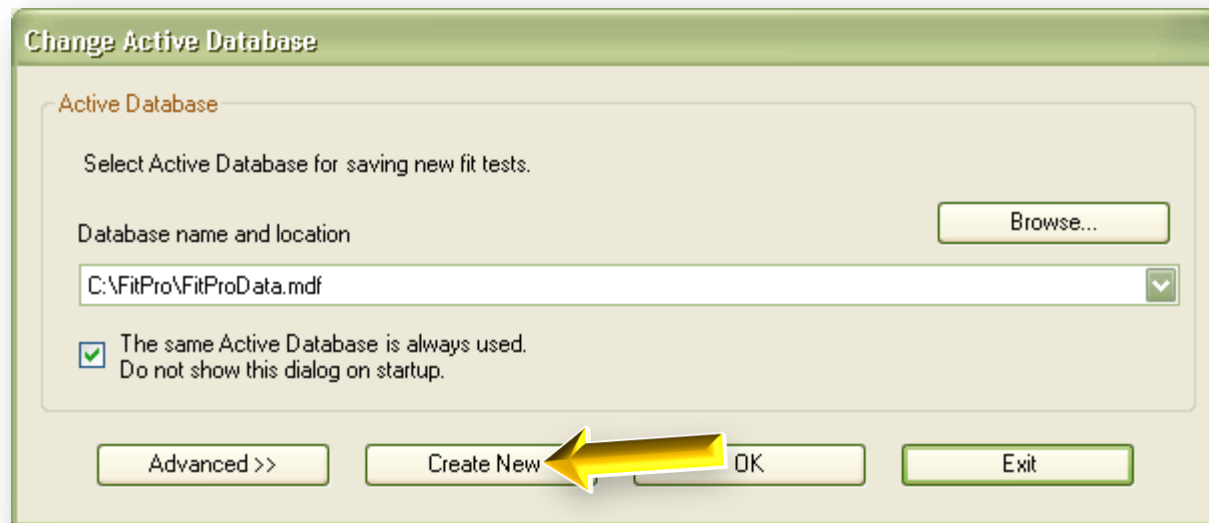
Change Active Database

Active Database

Select Active Database for saving new fit tests.

Database name and location

Browse...

C:\FitPro\FitProData.mdf

The same Active Database is always used.
Do not show this dialog on startup.

Advanced >>

Create New

OK

Exit